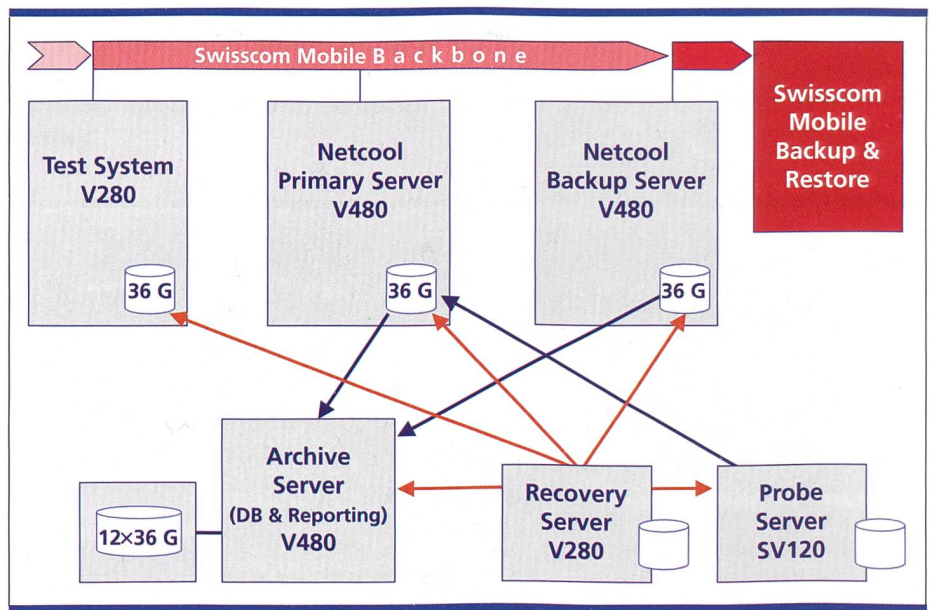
Swisscom Mobile B a c k b o n e

Swisscom Mobile Backup & Restore

Test System V280

36 G

Netcool Primary Server V480

36 G

Netcool Backup Server V480

36 G

Archive Server (DB & Reporting) V480

12×36 G

Recovery Server V280

Probe Server SV120